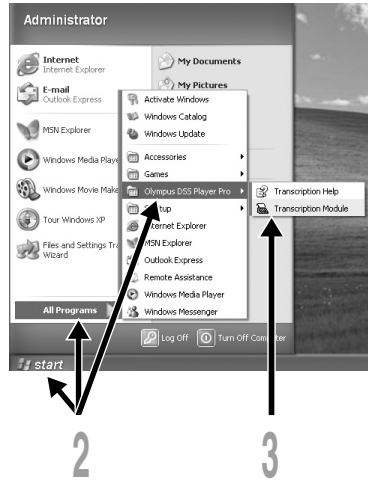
Administrator

Internet
Internet Explorer

E-mail
Outlook Express

MSN Explorer

Windows Media Playe

Windows Movie Make

Tour Windows XP

Files and Settings Tra
Wizard

All Programs

My Documents

My Pictures

Activate Windows
Windows Catalog
Windows Update
Accessories
Games
Olympus DSS Player Pro
tup
ternet Explorer
MSN Explorer
Outlook Express
Remote Assistance
Windows Media Player
Windows Messenger

Transcription Help
Transcription Module

Log Off
Turn Off Com ter

start

2

3